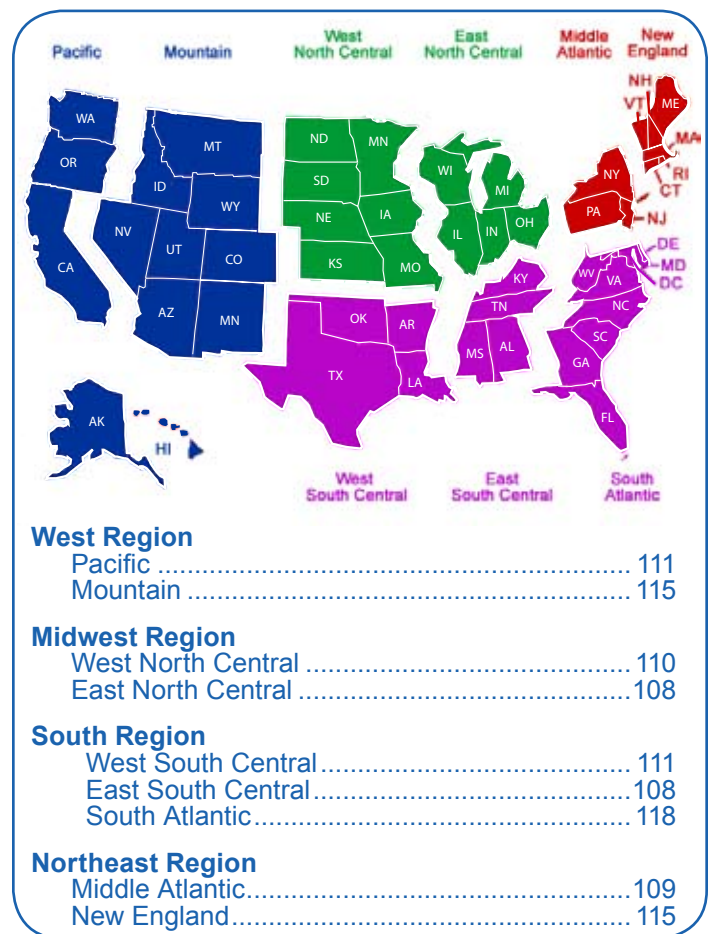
Pacific Mountain West North Central East North Central Middle Atlantic New England

WA OR CA MT ID WY NV UT CO AZ MN ND MN SD NE IA KS MO WI MI IL IN OH NY PA NH VT ME MA RI CT NJ DE MD DC KY TN MS AL WV VA NC SC GA FL OK AR TX LA AK HI

West South Central East South Central South Atlantic

West Region
Pacific ........................................................ 111
Mountain ..................................................... 115

Midwest Region
West North Central ...................................... 110
East North Central .......................................108

South Region
West South Central...................................... 111
East South Central.......................................108
South Atlantic.............................................. 118

Northeast Region
Middle Atlantic..............................................109
New England................................................ 115